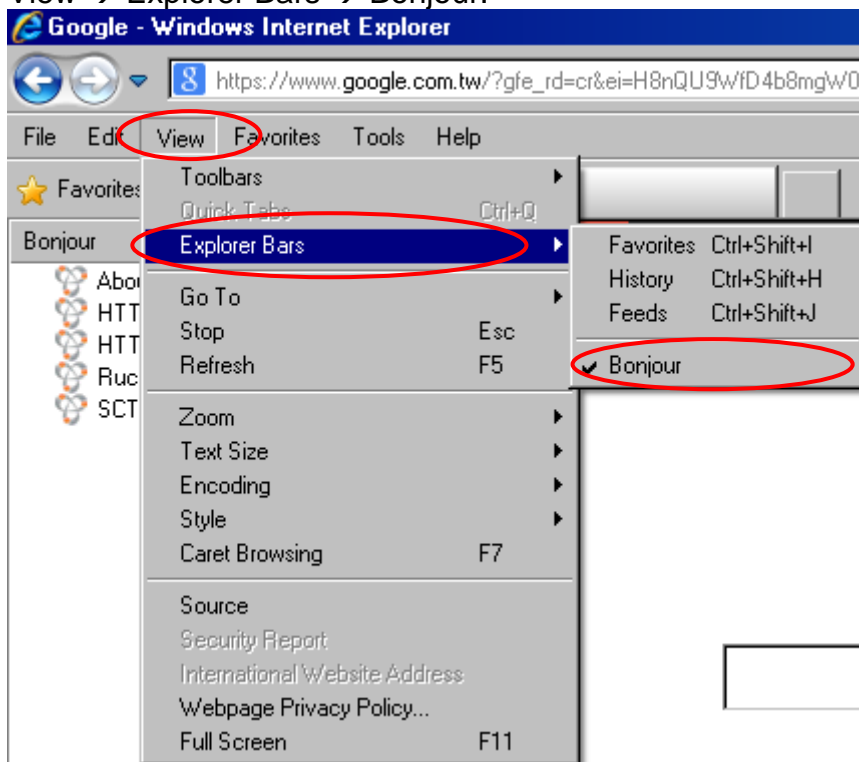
View → Explorer Bars → Bonjour

Google - Windows Internet Explorer

https://www.google.com.tw/?gfe_rd=cr&ei=H8nQU9WfD4b8mgW0

File Edit View Favorites Tools Help

Favorites

Bonjour

Abo

HTT

HTT

Ruc

SCT

Toolbars

Quick Tabs Ctrl+Q

Explorer Bars

Go To

Stop Esc

Refresh F5

Zoom

Text Size

Encoding

Style

Caret Browsing F7

Source

Security Report

International Website Address

Webpage Privacy Policy...

Full Screen F11

Favorites Ctrl+Shift+I

History Ctrl+Shift+H

Feeds Ctrl+Shift+J

✔ Bonjour